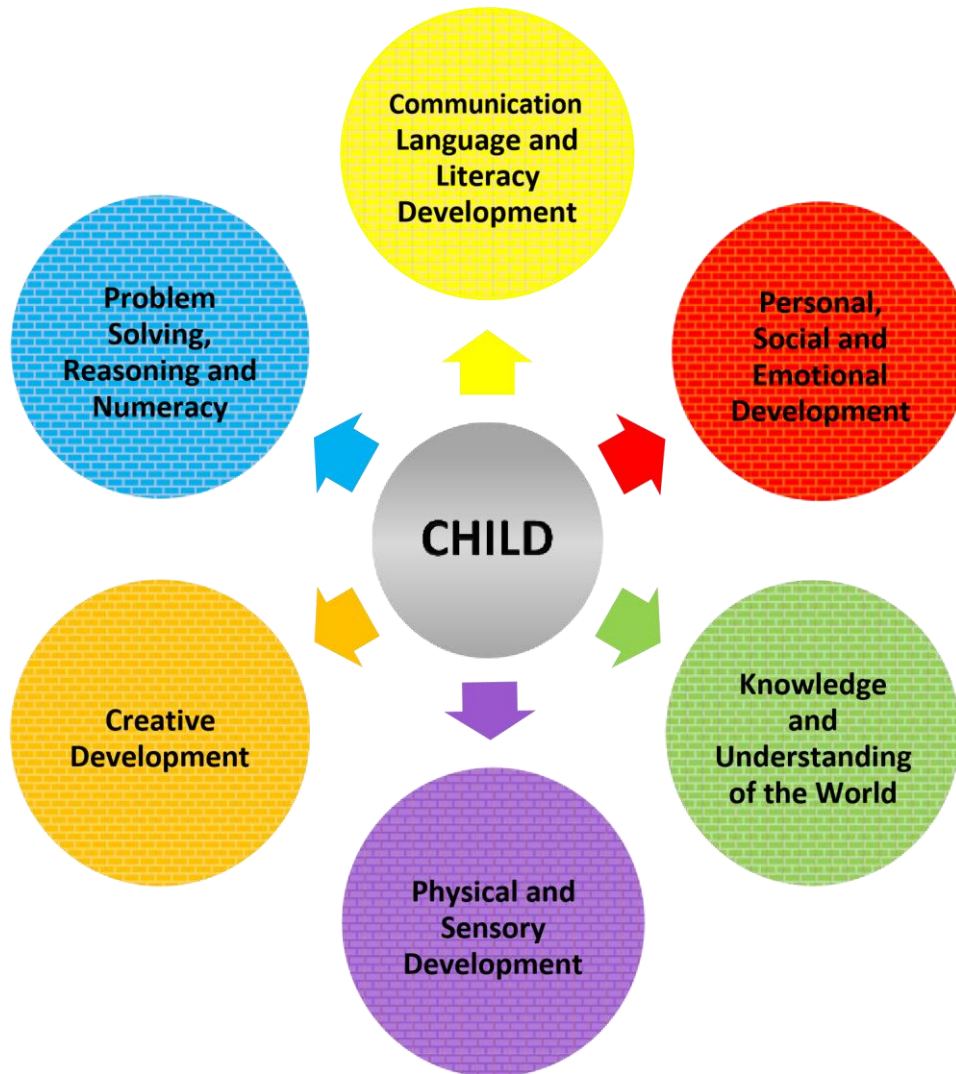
Communication Language and Literacy Development

Problem Solving, Reasoning and Numeracy

Personal, Social and Emotional Development

CHILD

Creative Development

Knowledge and Understanding of the World

Physical and Sensory Development